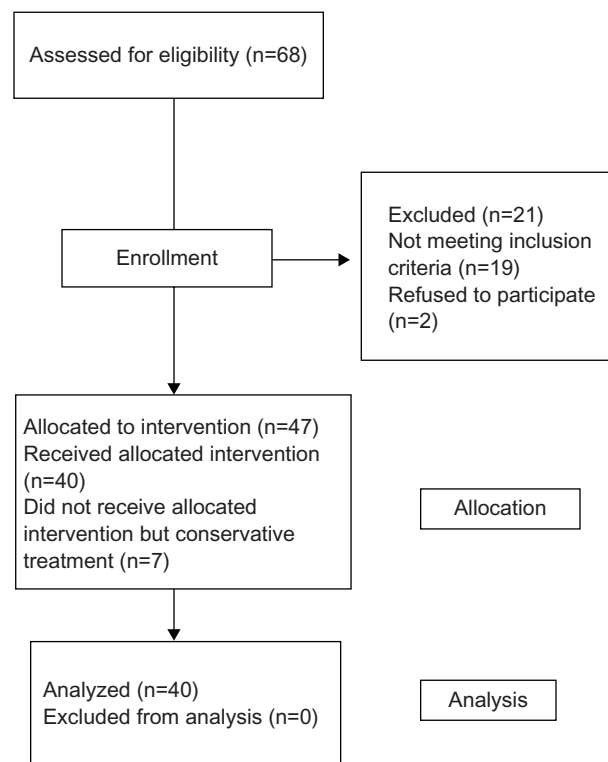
Assessed for eligibility (n=68)

Enrollment

Excluded (n=21)
Not meeting inclusion criteria (n=19)
Refused to participate (n=2)

Allocated to intervention (n=47)
Received allocated intervention (n=40)
Did not receive allocated intervention but conservative treatment (n=7)

Allocation

Analyzed (n=40)
Excluded from analysis (n=0)

Analysis